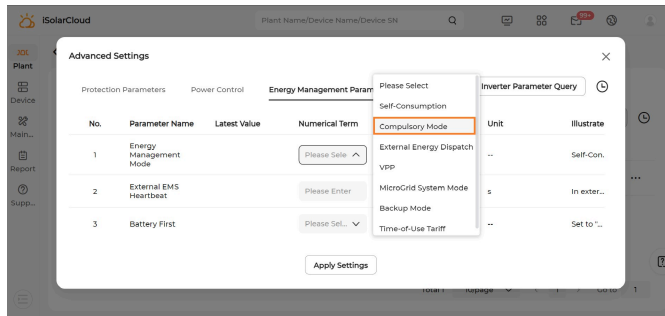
iSolarCloud

Plant Name/Device Name/Device SN

99+

Plant

Device

Main...

Report

Supp...

Advanced Settings

Protection Parameters   Power Control   Energy Management Param

Inverter Parameter Query

| No. | Parameter Name | Latest Value | Numerical Term | Unit | Illustrate |
|---|---|---|---|---|---|
| 1 | Energy Management Mode | | Please Sele | -- | Self-Con. |
| 2 | External EMS Heartbeat | | Please Enter | s | In exter... |
| 3 | Battery First | | Please Sel... | -- | Set to "... |

Please Select
Self-Consumption
Compulsory Mode
External Energy Dispatch
VPP
MicroGrid System Mode
Backup Mode
Time-of-Use Tariff

Apply Settings

Total 1   10/page   1   Go to   1